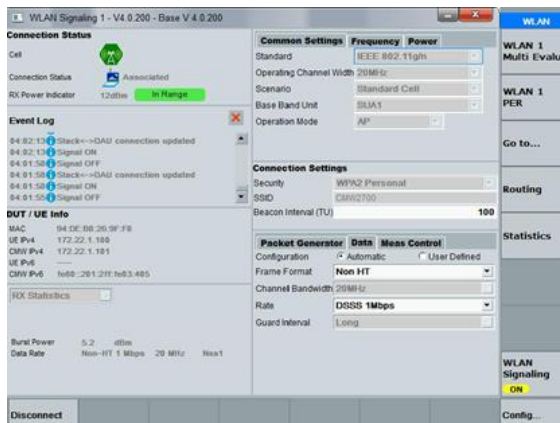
WLAN Signaling 1 - V4.0.200 - Base V 4.0.200

Connection Status
Cell
Connection Status Associated
RX Power Indicator 12dBm In Range

Event Log
04:02:13 Stack<->DAU connection updated
04:02:13 Signal ON
04:01:58 Signal OFF
04:01:58 Stack<->DAU connection updated
04:01:58 Signal ON
04:01:55 Signal OFF

DUT / UE Info
MAC 94:DE:80:26:9F:F8
UE IPv4 172.22.1.100
CMW IPv4 172.22.1.101
UE IPv6 -----
CMW IPv6 fe80::201:2ff:fe63:405

RX Statistics

Burst Power 5.2 dBm
Data Rate Non-HT 1 Mbps 20 MHz Nss1

Common Settings Frequency Power
Standard IEEE 802.11g/n
Operating Channel Width 20MHz
Scenario Standard Cell
Base Band Unit SUA1
Operation Mode AP

Connection Settings
Security WPA2 Personal
SSID CMW2700
Beacon Interval (TU) 100

Packet Generator Data Meas Control
Configuration Automatic User Defined
Frame Format Non HT
Channel Bandwidth 20MHz
Rate DSSS 1Mbps
Guard Interval Long

WLAN
WLAN 1 Multi Evalu
WLAN 1 PER
Go to...
Routing
Statistics
WLAN Signaling ON
Config...

Disconnect